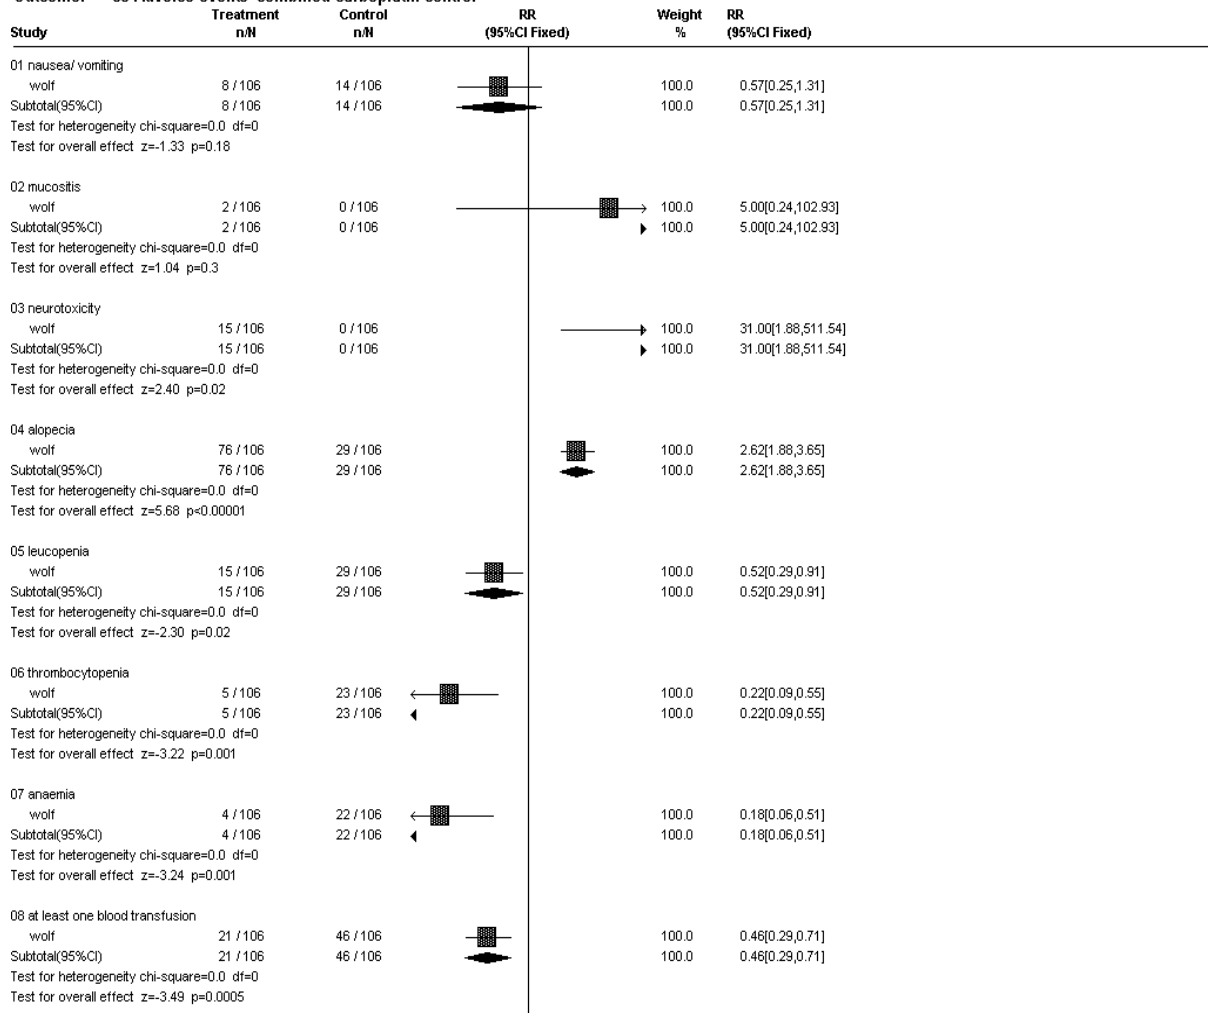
Outcome: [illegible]

| Study | Treatment n/N | Control n/N | RR (95%CI Fixed) | Weight % | RR (95%CI Fixed) |
|---|---|---|---|---|---|
| 01 nausea/ vomiting | | | | | |
| wolf | 8 / 106 | 14 / 106 | | 100.0 | 0.57[0.25,1.31] |
| Subtotal(95%CI) | 8 / 106 | 14 / 106 | | 100.0 | 0.57[0.25,1.31] |
| Test for heterogeneity chi-square=0.0 df=0 | | | | | |
| Test for overall effect z=-1.33 p=0.18 | | | | | |
| 02 mucositis | | | | | |
| wolf | 2 / 106 | 0 / 106 | | 100.0 | 5.00[0.24,102.93] |
| Subtotal(95%CI) | 2 / 106 | 0 / 106 | | 100.0 | 5.00[0.24,102.93] |
| Test for heterogeneity chi-square=0.0 df=0 | | | | | |
| Test for overall effect z=1.04 p=0.3 | | | | | |
| 03 neurotoxicity | | | | | |
| wolf | 15 / 106 | 0 / 106 | | 100.0 | 31.00[1.88,511.54] |
| Subtotal(95%CI) | 15 / 106 | 0 / 106 | | 100.0 | 31.00[1.88,511.54] |
| Test for heterogeneity chi-square=0.0 df=0 | | | | | |
| Test for overall effect z=2.40 p=0.02 | | | | | |
| 04 alopecia | | | | | |
| wolf | 76 / 106 | 29 / 106 | | 100.0 | 2.62[1.88,3.65] |
| Subtotal(95%CI) | 76 / 106 | 29 / 106 | | 100.0 | 2.62[1.88,3.65] |
| Test for heterogeneity chi-square=0.0 df=0 | | | | | |
| Test for overall effect z=5.68 p<0.00001 | | | | | |
| 05 leucopenia | | | | | |
| wolf | 15 / 106 | 29 / 106 | | 100.0 | 0.52[0.29,0.91] |
| Subtotal(95%CI) | 15 / 106 | 29 / 106 | | 100.0 | 0.52[0.29,0.91] |
| Test for heterogeneity chi-square=0.0 df=0 | | | | | |
| Test for overall effect z=-2.30 p=0.02 | | | | | |
| 06 thrombocytopenia | | | | | |
| wolf | 5 / 106 | 23 / 106 | | 100.0 | 0.22[0.09,0.55] |
| Subtotal(95%CI) | 5 / 106 | 23 / 106 | | 100.0 | 0.22[0.09,0.55] |
| Test for heterogeneity chi-square=0.0 df=0 | | | | | |
| Test for overall effect z=-3.22 p=0.001 | | | | | |
| 07 anaemia | | | | | |
| wolf | 4 / 106 | 22 / 106 | | 100.0 | 0.18[0.06,0.51] |
| Subtotal(95%CI) | 4 / 106 | 22 / 106 | | 100.0 | 0.18[0.06,0.51] |
| Test for heterogeneity chi-square=0.0 df=0 | | | | | |
| Test for overall effect z=-3.24 p=0.001 | | | | | |
| 08 at least one blood transfusion | | | | | |
| wolf | 21 / 106 | 46 / 106 | | 100.0 | 0.46[0.29,0.71] |
| Subtotal(95%CI) | 21 / 106 | 46 / 106 | | 100.0 | 0.46[0.29,0.71] |
| Test for heterogeneity chi-square=0.0 df=0 | | | | | |
| Test for overall effect z=-3.49 p=0.0005 | | | | | |